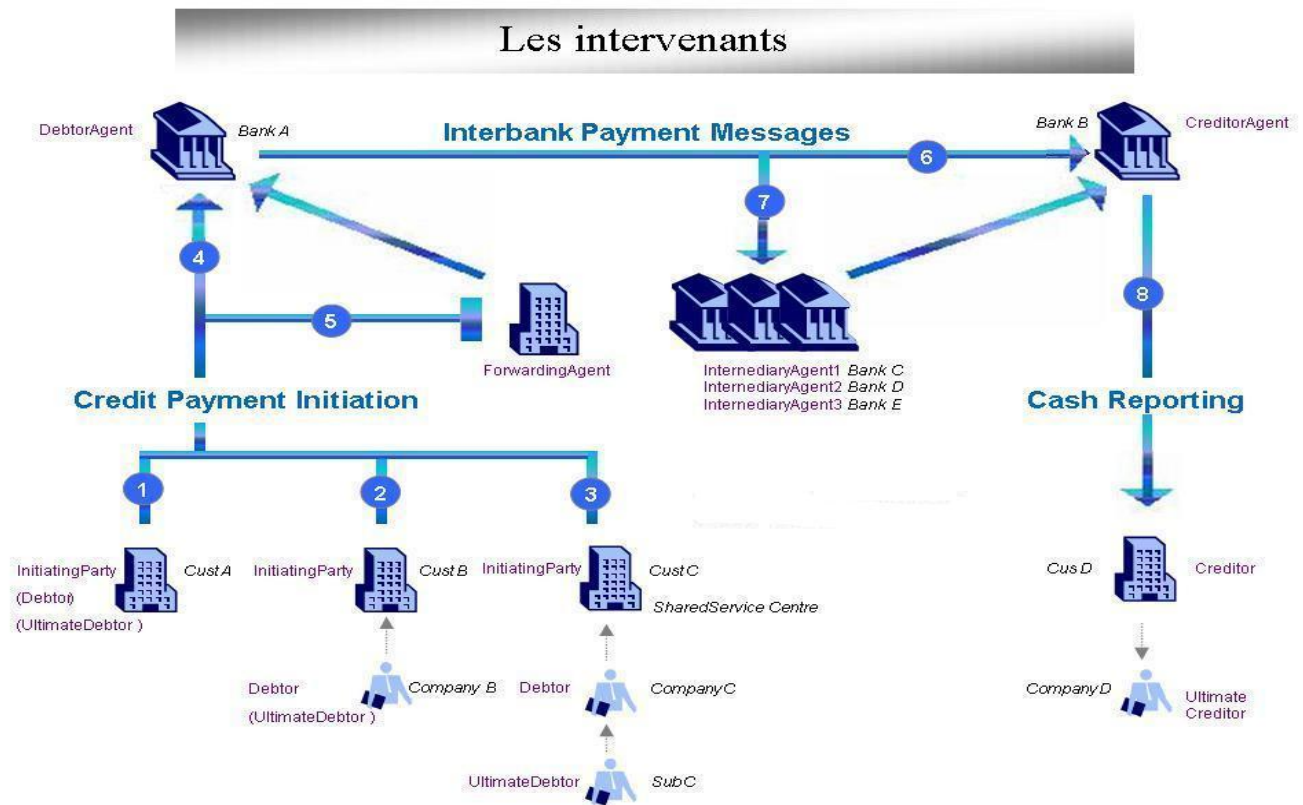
Les intervenants

DebtorAgent

Bank A

Interbank Payment Messages

6

Bank B

CreditorAgent

7

4

5

ForwardingAgent

InternediaryAgent1 Bank C
InternediaryAgent2 Bank D
InternediaryAgent3 Bank E

8

Credit Payment Initiation

Cash Reporting

1

2

3

InitiatingParty (Debtor) (UltimateDebtor )

Cust A

InitiatingParty

Cust B

InitiatingParty

Cust C

SharedService Centre

Cus D

Creditor

Debtor (UltimateDebtor )

Company B

Debtor

CompanyC

CompanyD

Ultimate Creditor

UltimateDebtor

SubC